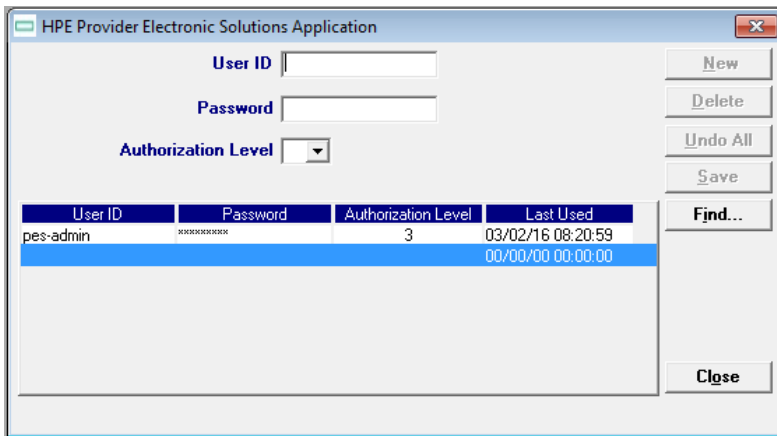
HPE Provider Electronic Solutions Application

User ID

Password

Authorization Level

New

Delete

Undo All

Save

Find...

| User ID | Password | Authorization Level | Last Used |
|---|---|---|---|
| pes-admin | ********* | 3 | 03/02/16 08:20:59 |
| | | | 00/00/00 00:00:00 |

Close